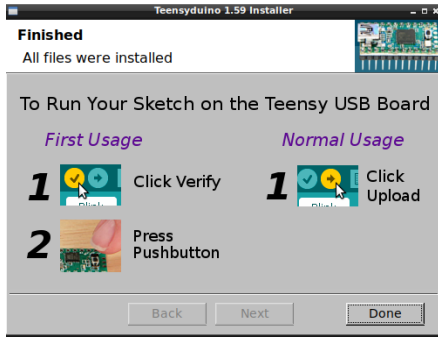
Teensyduino 1.59 Installer

Finished
All files were installed

To Run Your Sketch on the Teensy USB Board

First Usage

1 Click Verify

2 Press Pushbutton

Normal Usage

1 Click Upload

Back Next Done